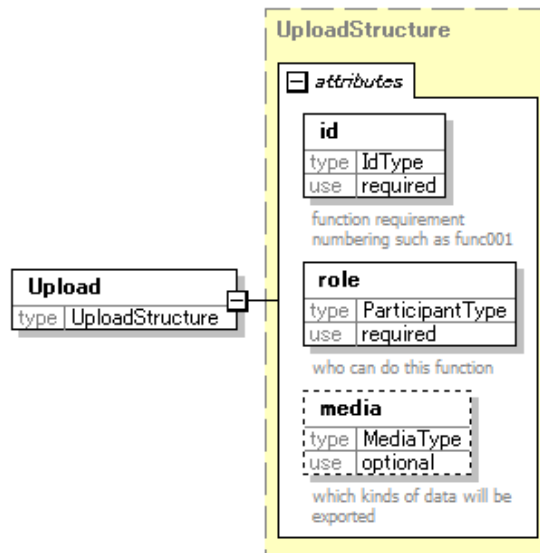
UploadStructure

attributes

id

| type | IdType |
|---|---|
| use | required |

function requirement numbering such as func001

Upload

| type | UploadStructure |
|---|---|

role

| type | ParticipantType |
|---|---|
| use | required |

who can do this function

media

| type | MediaType |
|---|---|
| use | optional |

which kinds of data will be exported